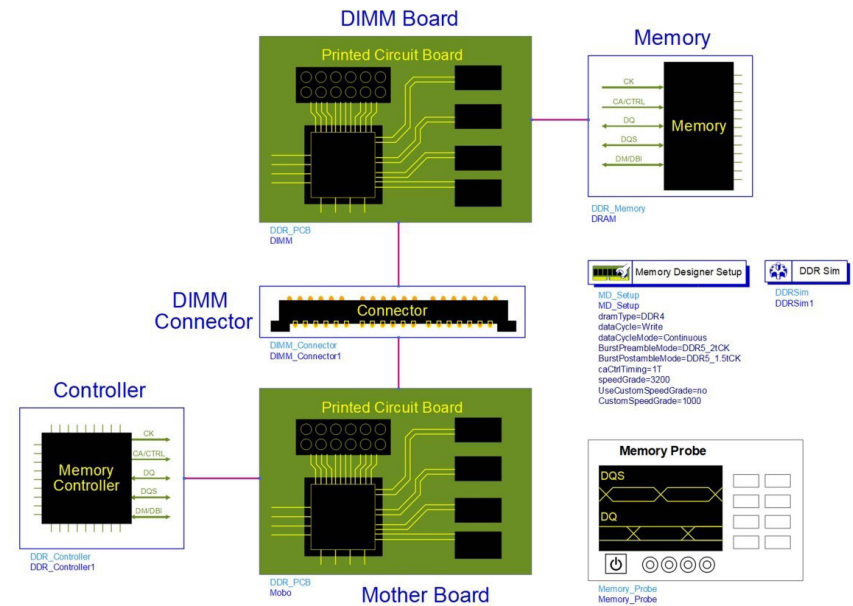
DIMM Board

Printed Circuit Board

DDR_PCB
DIMM

Memory

CK
CA/CTRL
DQ
DQS
DM/DBI

Memory

DDR_Memory
DRAM

Memory Designer Setup

DDR Sim

MD_Setup
MD_Setup
dramType=DDR4
dataCycle=Write
dataCycleMode=Continuous
BurstPreambleMode=DDR5_2tCK
BurstPostambleMode=DDR5_1.5tCK
caCtrlTiming=1T
speedGrade=3200
UseCustomSpeedGrade=no
CustomSpeedGrade=1000

DDRSim
DDRSim1

DIMM Connector

Connector

DIMM_Connector
DIMM_Connector1

Controller

Memory Controller

CK
CA/CTRL
DQ
DQS
DM/DBI

DDR_Controller
DDR_Controller1

Printed Circuit Board

DDR_PCB
Mobo

Mother Board

Memory Probe

DQS
DQ

Memory_Probe
Memory_Probe